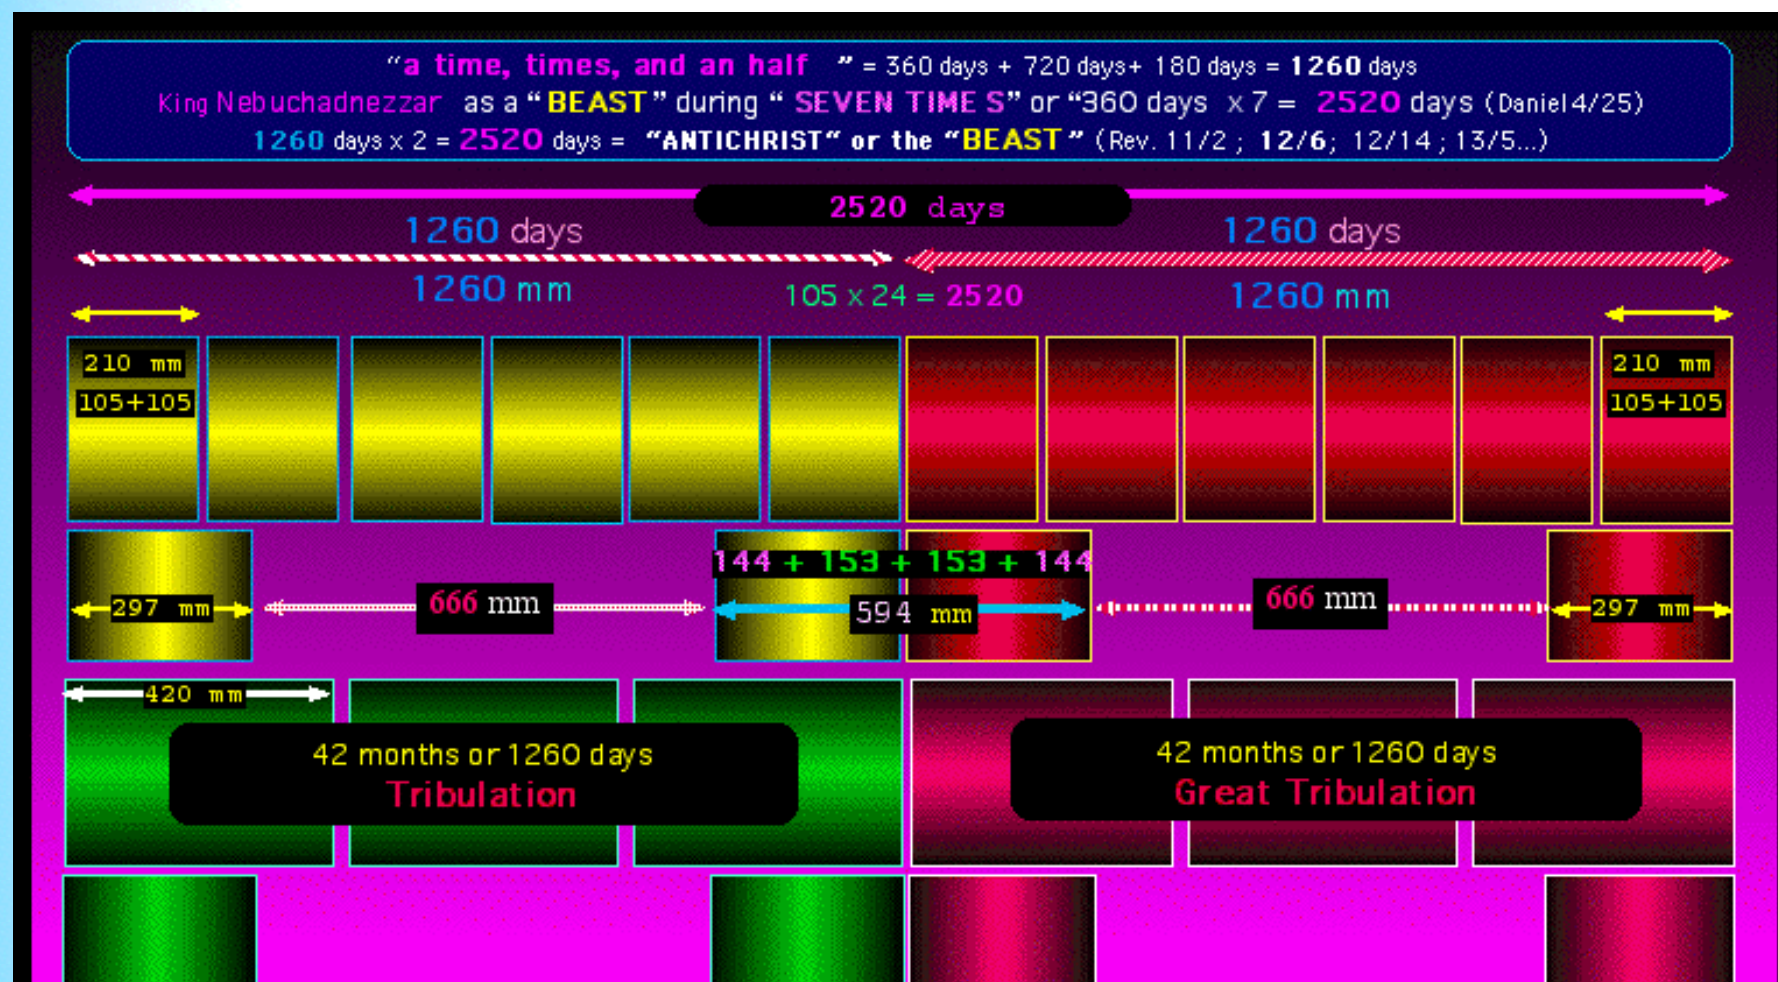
"a time, times, and an half " = 360 days + 720 days+ 180 days = 1260 days
King Nebuchadnezzar as a "BEAST" during " SEVEN TIME S" or "360 days x 7 = 2520 days (Daniel 4/25)
1260 days x 2 = 2520 days = "ANTICHRIST" or the "BEAST" (Rev. 11/2 ; 12/6; 12/14 ; 13/5...)

2520 days

1260 days

1260 days

1260 mm

105 x 24 = 2520

1260 mm

210 mm
105+105

210 mm
105+105

144 + 153 + 153 + 144

297 mm

666 mm

594 mm

666 mm

297 mm

420 mm

42 months or 1260 days
Tribulation

42 months or 1260 days
Great Tribulation